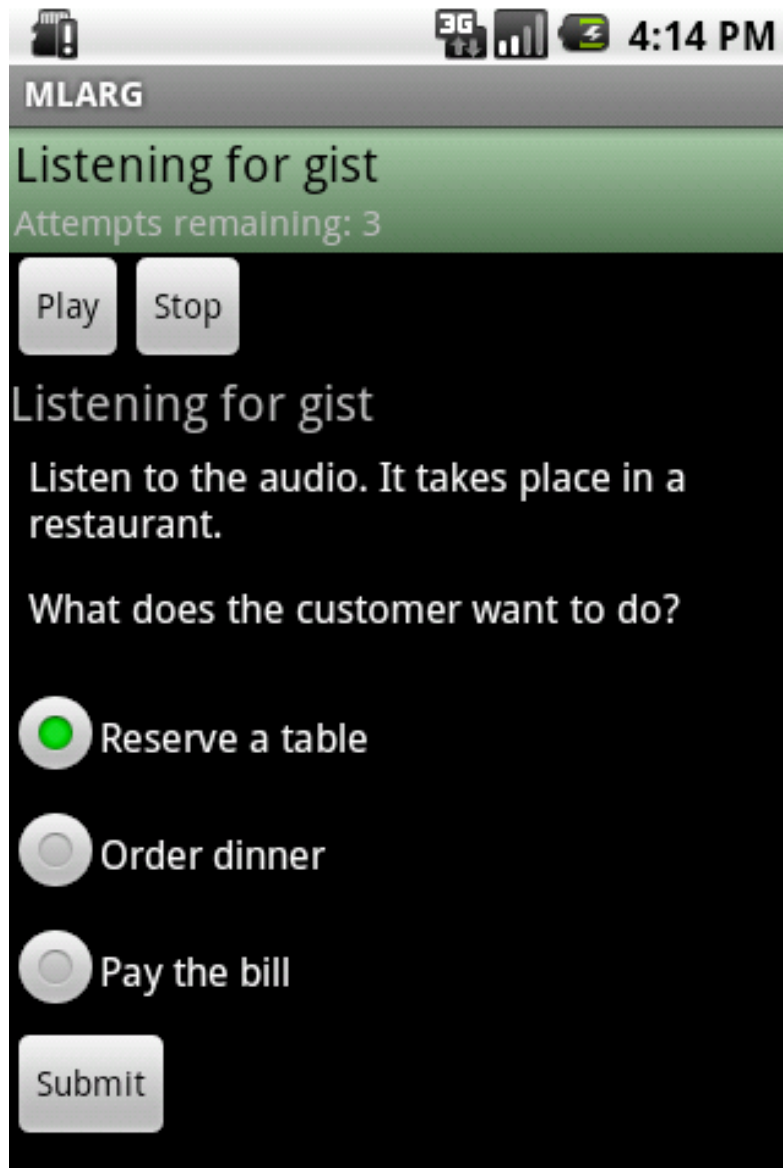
3G 4:14 PM

MLARG

Listening for gist

Attempts remaining: 3

Play Stop

Listening for gist

Listen to the audio. It takes place in a restaurant.

What does the customer want to do?

Reserve a table

Order dinner

Pay the bill

Submit